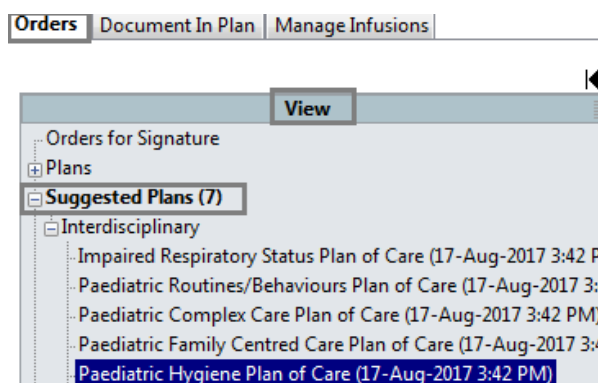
Orders | Document In Plan | Manage Infusions

View

Orders for Signature

Plans

Suggested Plans (7)

Interdisciplinary

Impaired Respiratory Status Plan of Care (17-Aug-2017 3:42 P

Paediatric Routines/Behaviours Plan of Care (17-Aug-2017 3:

Paediatric Complex Care Plan of Care (17-Aug-2017 3:42 PM)

Paediatric Family Centred Care Plan of Care (17-Aug-2017 3:

Paediatric Hygiene Plan of Care (17-Aug-2017 3:42 PM)